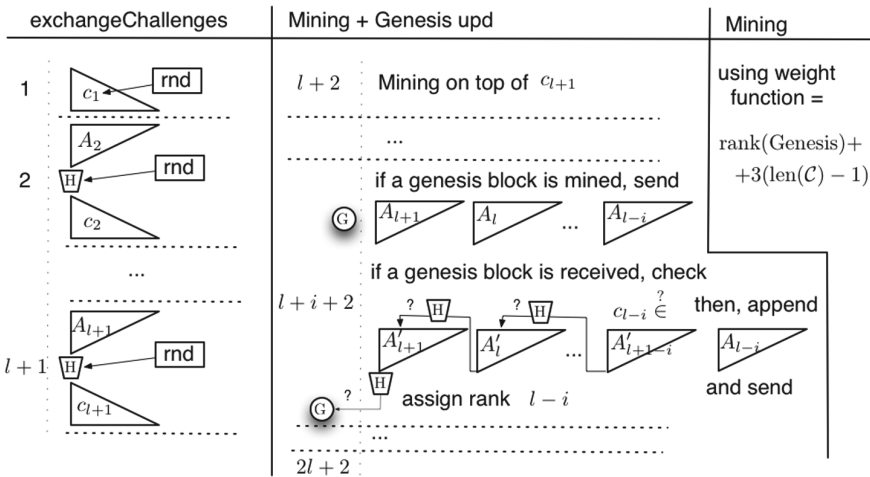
exchangeChallenges

1 $c_1$ rnd

2 $A_2$ H rnd $c_2$

...

$l+1$ $A_{l+1}$ H rnd $c_{l+1}$

Mining + Genesis upd

$l+2$ Mining on top of $c_{l+1}$

...

if a genesis block is mined, send

G $A_{l+1}$ $A_l$ ... $A_{l-i}$

if a genesis block is received, check

$l+i+2$ ? H ? H $c_{l-i} \overset{?}{\in}$ then, append

$A'_{l+1}$ $A'_l$ ... $A'_{l+1-i}$ $A_{l-i}$

and send

G ? H assign rank $l-i$

...

$2l+2$

Mining

using weight function =

$\text{rank}(\text{Genesis})+$
$+3(\text{len}(\mathcal{C})-1)$